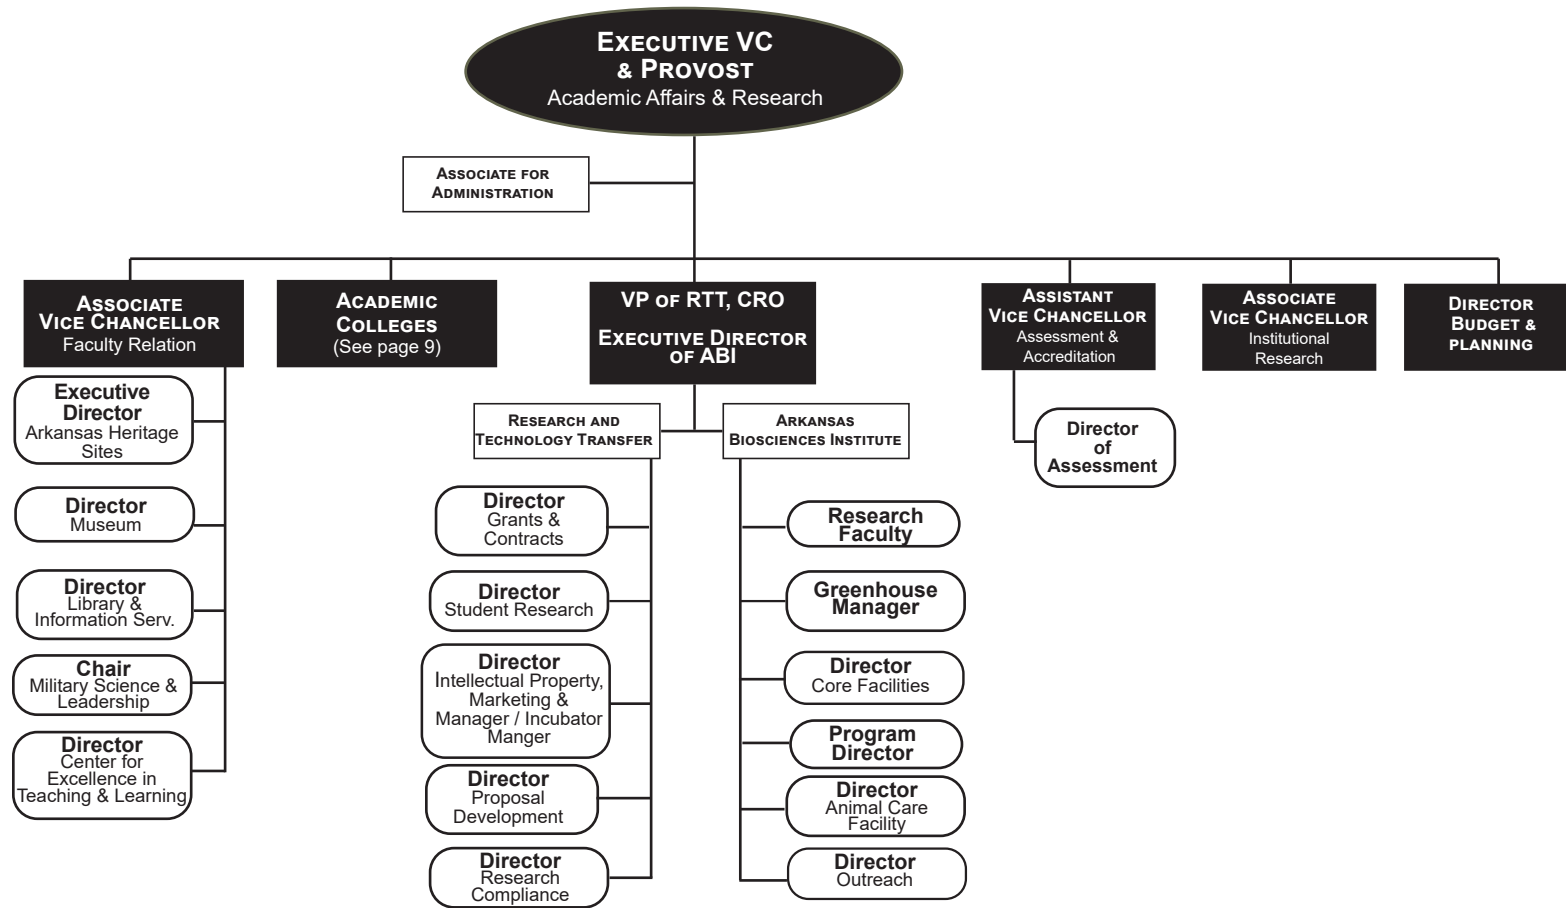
Executive VC & Provost
Academic Affairs & Research

Associate for Administration

Associate Vice Chancellor
Faculty Relation

Executive Director
Arkansas Heritage Sites

Director
Museum

Director
Library & Information Serv.

Chair
Military Science & Leadership

Director
Center for Excellence in Teaching & Learning

Academic Colleges
(See page 9)

VP of RTT, CRO

Executive Director of ABI

Research and Technology Transfer

Director
Grants & Contracts

Director
Student Research

Director
Intellectual Property, Marketing & Manager / Incubator Manger

Director
Proposal Development

Director
Research Compliance

Arkansas Biosciences Institute

Research Faculty

Greenhouse Manager

Director
Core Facilities

Program Director

Director
Animal Care Facility

Director
Outreach

Assistant Vice Chancellor
Assessment & Accreditation

Director of Assessment

Associate Vice Chancellor
Institutional Research

Director Budget & planning